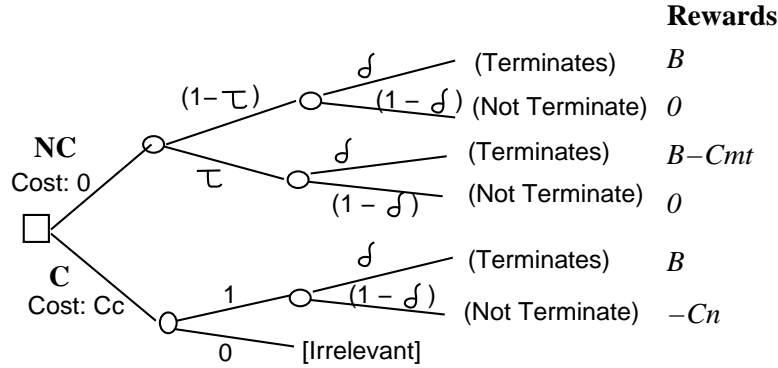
Rewards

NC
Cost: 0

$(1-\tau)$

$\delta$

(Terminates) $B$

$(1-\delta)$

(Not Terminate) $0$

$\tau$

$\delta$

(Terminates) $B-Cmt$

$(1-\delta)$

(Not Terminate) $0$

C
Cost: Cc

1

$\delta$

(Terminates) $B$

$(1-\delta)$

(Not Terminate) $-Cn$

0

[Irrelevant]